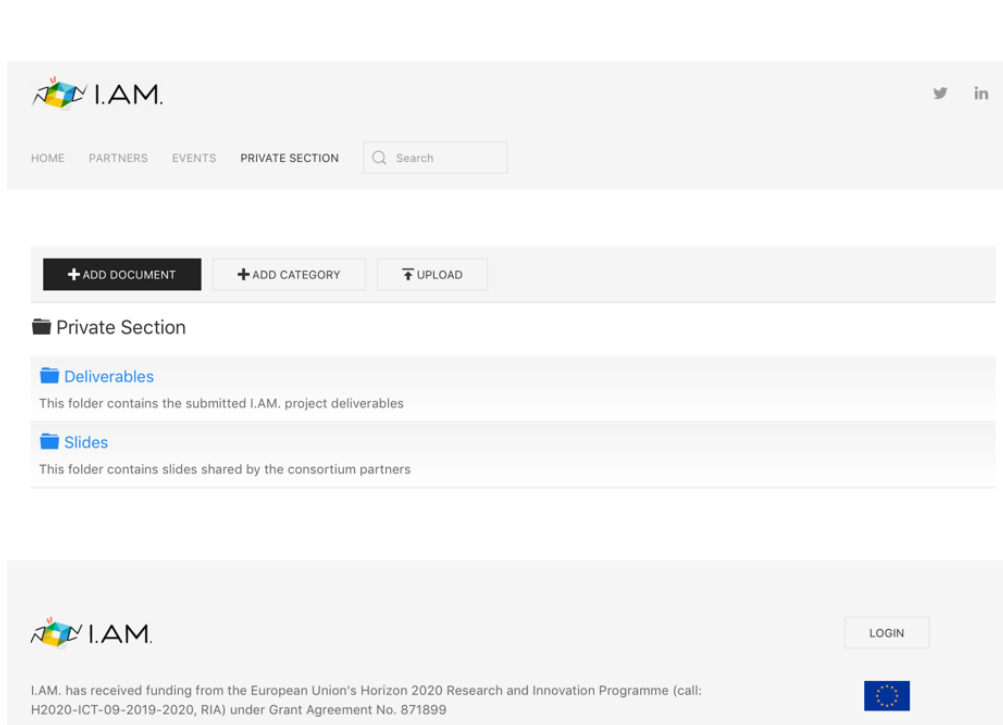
I.AM.

HOME PARTNERS EVENTS PRIVATE SECTION Search

ADD DOCUMENT ADD CATEGORY UPLOAD

Private Section

Deliverables

This folder contains the submitted I.AM. project deliverables

Slides

This folder contains slides shared by the consortium partners

I.AM.

LOGIN

I.AM. has received funding from the European Union's Horizon 2020 Research and Innovation Programme (call: H2020-ICT-09-2019-2020, RIA) under Grant Agreement No. 871899